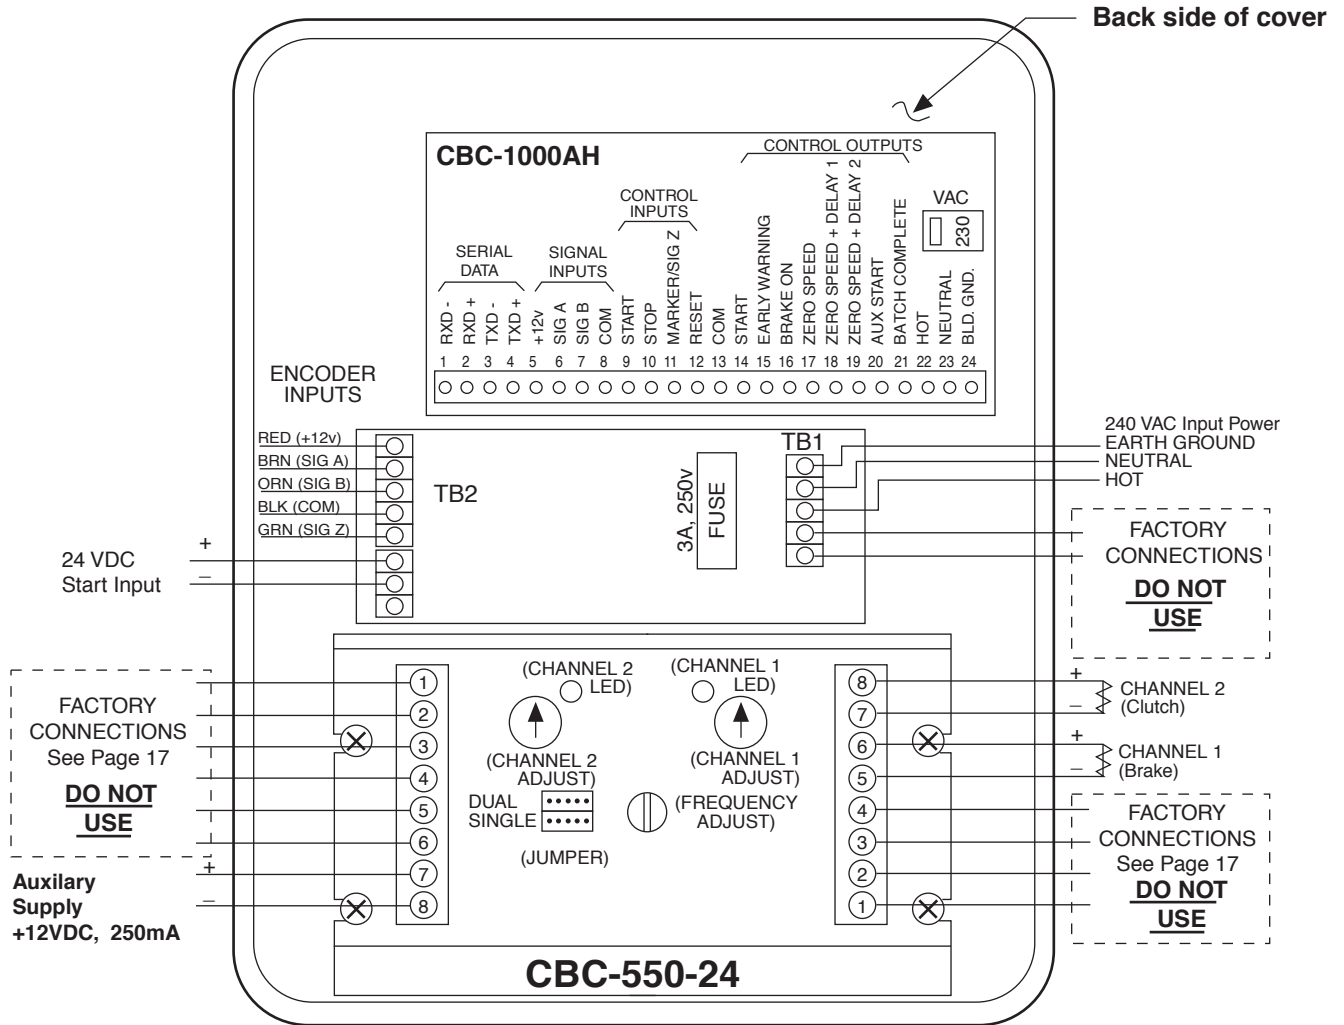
Back side of cover

CBC-1000AH

CONTROL OUTPUTS

VAC
230

SERIAL DATA

SIGNAL INPUTS

CONTROL INPUTS

RXD -
RXD +
TXD -
TXD +
+12v
SIG A
SIG B
COM
START
STOP
MARKER/SIG Z
RESET
COM
START
EARLY WARNING
BRAKE ON
ZERO SPEED
ZERO SPEED + DELAY 1
ZERO SPEED + DELAY 2
AUX START
BATCH COMPLETE
HOT
NEUTRAL
BLD. GND.

1 2 3 4 5 6 7 8 9 10 11 12 13 14 15 16 17 18 19 20 21 22 23 24

ENCODER INPUTS

RED (+12v)
BRN (SIG A)
ORN (SIG B)
BLK (COM)
GRN (SIG Z)

TB2

3A, 250v
FUSE

TB1

240 VAC Input Power
EARTH GROUND
NEUTRAL
HOT

FACTORY CONNECTIONS
DO NOT USE

+
24 VDC
Start Input
–

FACTORY CONNECTIONS
See Page 17
DO NOT USE

1
2
3
4
5
6
7
8

+
–
Auxilary Supply +12VDC, 250mA

(CHANNEL 2 LED)
(CHANNEL 1 LED)

(CHANNEL 2 ADJUST)
(CHANNEL 1 ADJUST)

DUAL
SINGLE

(JUMPER)

(FREQUENCY ADJUST)

8
7
6
5
4
3
2
1

+
–
CHANNEL 2 (Clutch)

+
–
CHANNEL 1 (Brake)

FACTORY CONNECTIONS
See Page 17
DO NOT USE

CBC-550-24